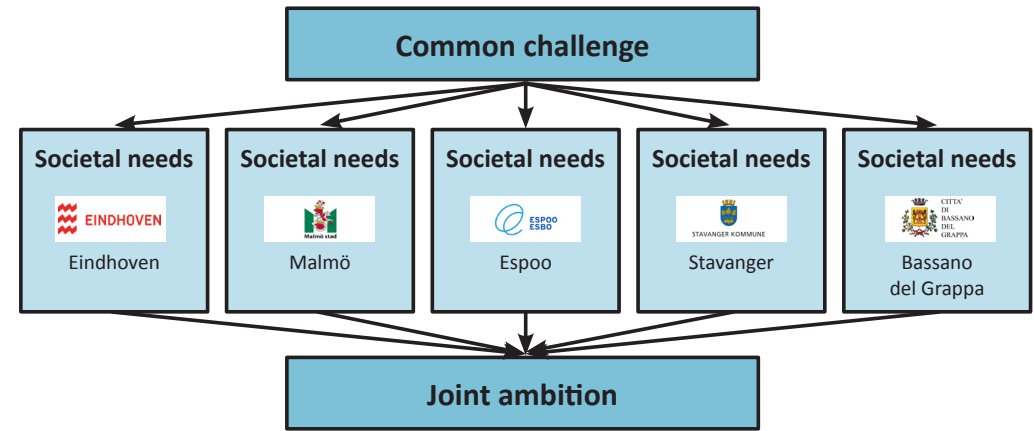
Common challenge

Societal needs
EINDHOVEN
Eindhoven

Societal needs
Malmö stad
Malmö

Societal needs
ESPOO ESBO
Espoo

Societal needs
STAVANGER KOMMUNE
Stavanger

Societal needs
CITTA' DI BASSANO DEL GRAPPA
Bassano del Grappa

Joint ambition